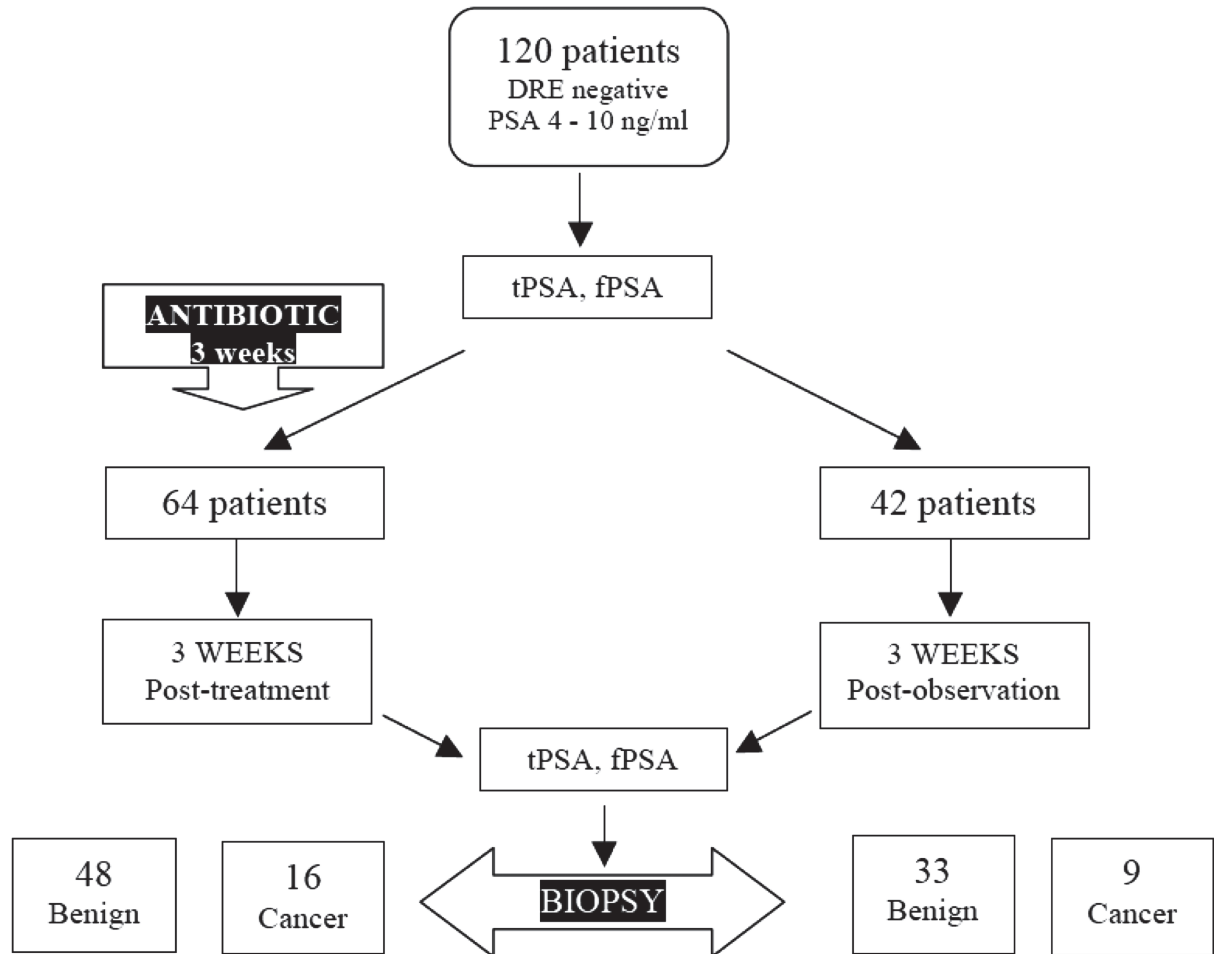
120 patients
DRE negative
PSA 4 - 10 ng/ml

tPSA, fPSA

ANTIBIOTIC
3 weeks

64 patients

42 patients

3 WEEKS
Post-treatment

3 WEEKS
Post-observation

tPSA, fPSA

48
Benign

16
Cancer

BIOPSY

33
Benign

9
Cancer